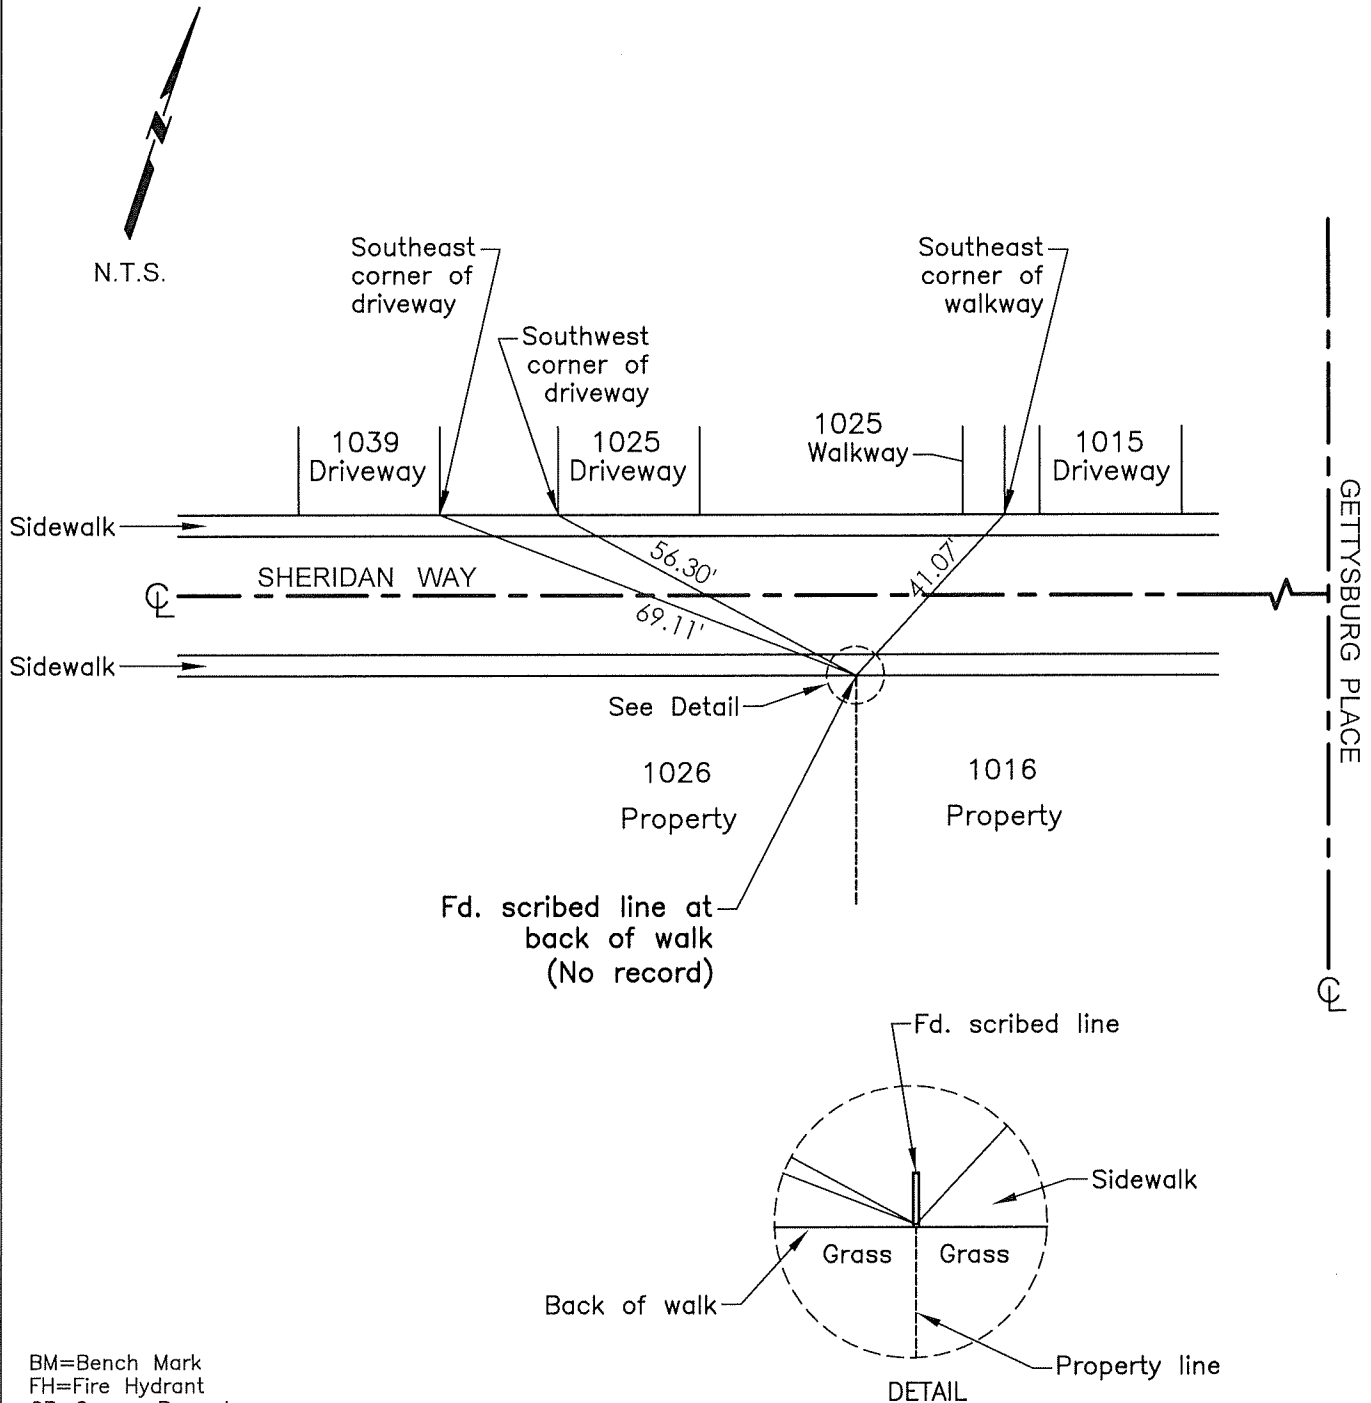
N.T.S.

Southeast corner of driveway

Southwest corner of driveway

Southeast corner of walkway

1039 Driveway

1025 Driveway

1025 Walkway

1015 Driveway

Sidewalk

56.30'

41.07'

℄

SHERIDAN WAY

69.11'

Sidewalk

See Detail

GETTYSBURG PLACE

1026 Property

1016 Property

Fd. scribed line at back of walk (No record)

℄

Fd. scribed line

Sidewalk

Grass

Grass

Back of walk

Property line

DETAIL

BM=Bench Mark
FH=Fire Hydrant
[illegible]